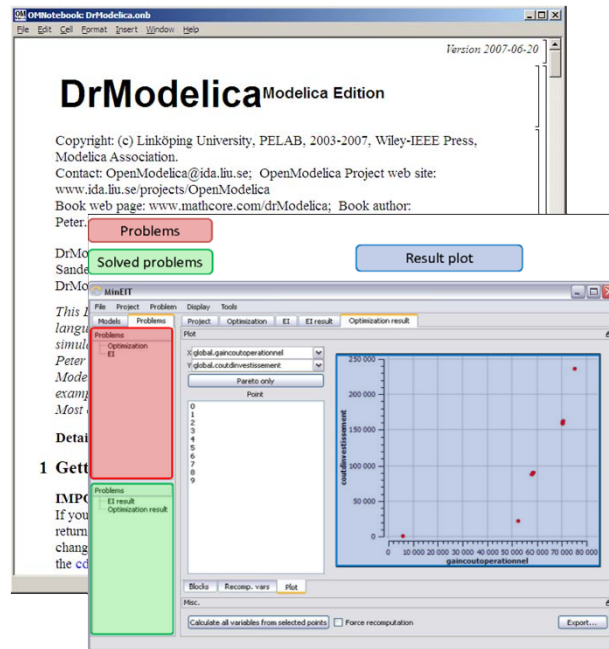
OMNotebook: DrModelica.onb
File Edit Cell Format Insert Window Help

Version 2007-06-20

DrModelica Modelica Edition

Copyright: (c) Linköping University, PELAB, 2003-2007, Wiley-IEEE Press, Modelica Association.
Contact: OpenModelica@ida.liu.se; OpenModelica Project web site: www.ida.liu.se/projects/OpenModelica
Book web page: www.mathcore.com/drModelica; Book author: Peter

DrMo
Sande
DrMo

This
langu
simul
Peter
Mode
examp
Most

Detai

1 Gett

IMPO
If you
return
chang
the cd

Problems

Solved problems

Result plot

MinEIT
File Project Problem Display Tools
Models Problems
Problems
Optimization
EI
Problems
EI result
Optimization result
Project Optimization EI EI result Optimization result
Plot
X global.gaincoutoperationnel
Y global.coutdinvestissement
Pareto only
Point
0
1
2
3
4
5
6
7
8
9
250 000
200 000
150 000
100 000
50 000
0
coutdinvestissement
0 10 20 30 40 50 60 70 80 90
gaincoutoperationnel
Blocks Recomp. vars Plot
Misc.
Calculate all variables from selected points
Force recomputation
Export...